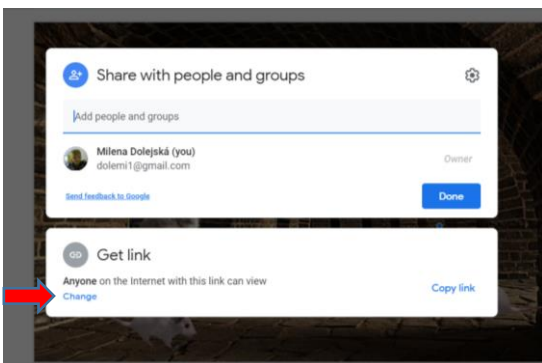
Share with people and groups

Add people and groups

Milena Dolejská (you)
dolemi1@gmail.com

Owner

Send feedback to Google

Done

Get link

Anyone on the Internet with this link can view
Change

Copy link